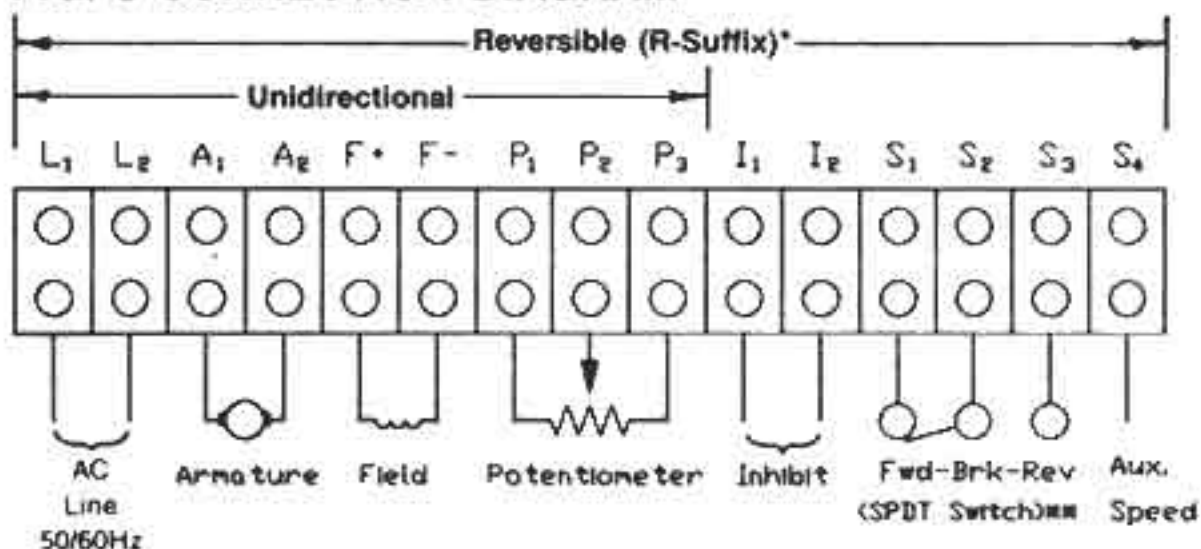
Reversible (R-Suffix)*

Unidirectional

$L_1$ $L_2$ $A_1$ $A_2$ F+ F- $P_1$ $P_2$ $P_3$ $I_1$ $I_2$ $S_1$ $S_2$ $S_3$ $S_4$

AC Line 50/60Hz

Armature

Field

Potentiometer

Inhibit

Fwd-Brk-Rev (SPDT Switch)**

Aux. Speed